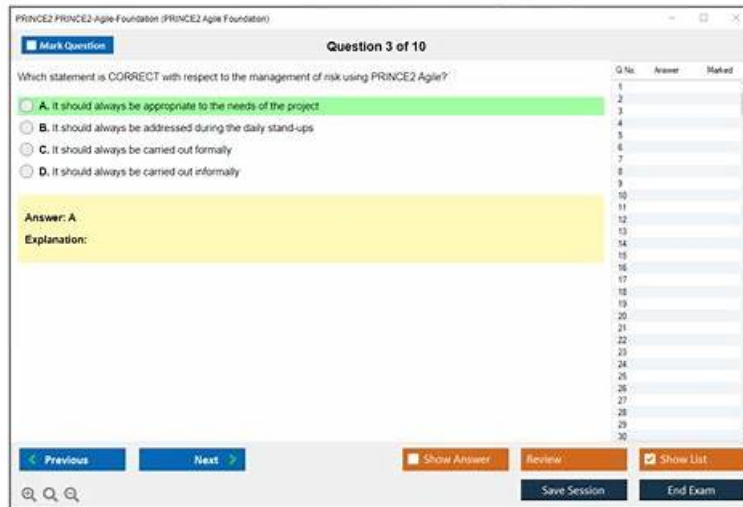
PRINCE2 PRINCE2-Agile-Foundation (PRINCE2 Agile Foundation)

Mark Question

Question 3 of 10

Which statement is CORRECT with respect to the management of risk using PRINCE2 Agile?

A. It should always be appropriate to the needs of the project

B. It should always be addressed during the daily stand-ups

C. It should always be carried out formally

D. It should always be carried out informally

Answer: A

Explanation:

| Q.No. | Answer | Marked |
|---|---|---|
| 1 | | |
| 2 | | |
| 3 | | |
| 4 | | |
| 5 | | |
| 6 | | |
| 7 | | |
| 8 | | |
| 9 | | |
| 10 | | |
| 11 | | |
| 12 | | |
| 13 | | |
| 14 | | |
| 15 | | |
| 16 | | |
| 17 | | |
| 18 | | |
| 19 | | |
| 20 | | |
| 21 | | |
| 22 | | |
| 23 | | |
| 24 | | |
| 25 | | |
| 26 | | |
| 27 | | |
| 28 | | |
| 29 | | |
| 30 | | |

Previous

Next

Show Answer

Review

Show List

Save Session

End Exam